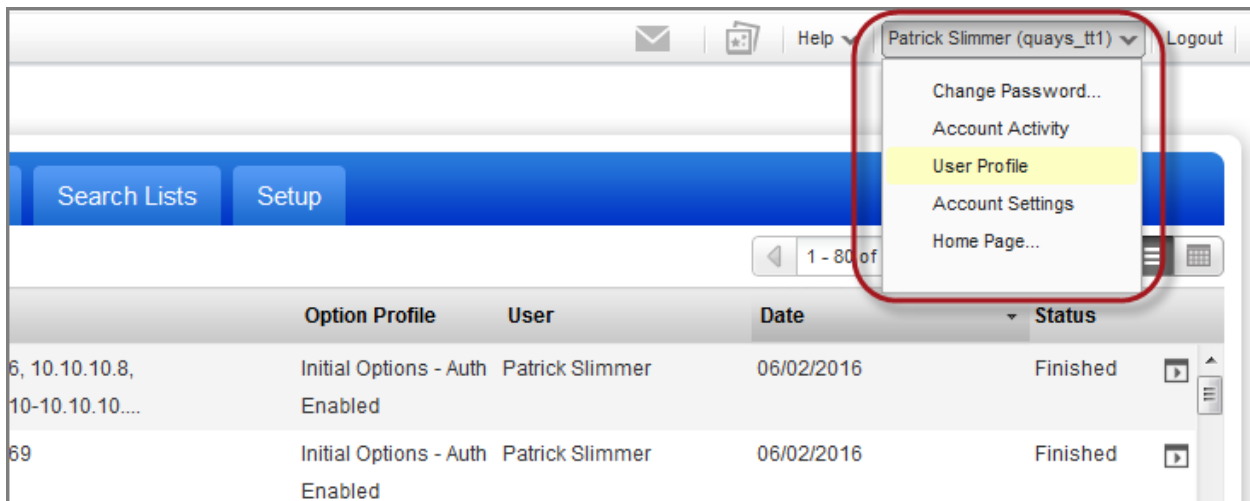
Help Patrick Slimmer (quays_tt1) Logout

Change Password...
Account Activity
User Profile
Account Settings
Home Page...

Search Lists Setup

1 - 80 of

| | Option Profile | User | Date | Status |
|---|---|---|---|---|
| 6, 10.10.10.8, 10-10.10.10.... | Initial Options - Auth Enabled | Patrick Slimmer | 06/02/2016 | Finished |
| 69 | Initial Options - Auth Enabled | Patrick Slimmer | 06/02/2016 | Finished |